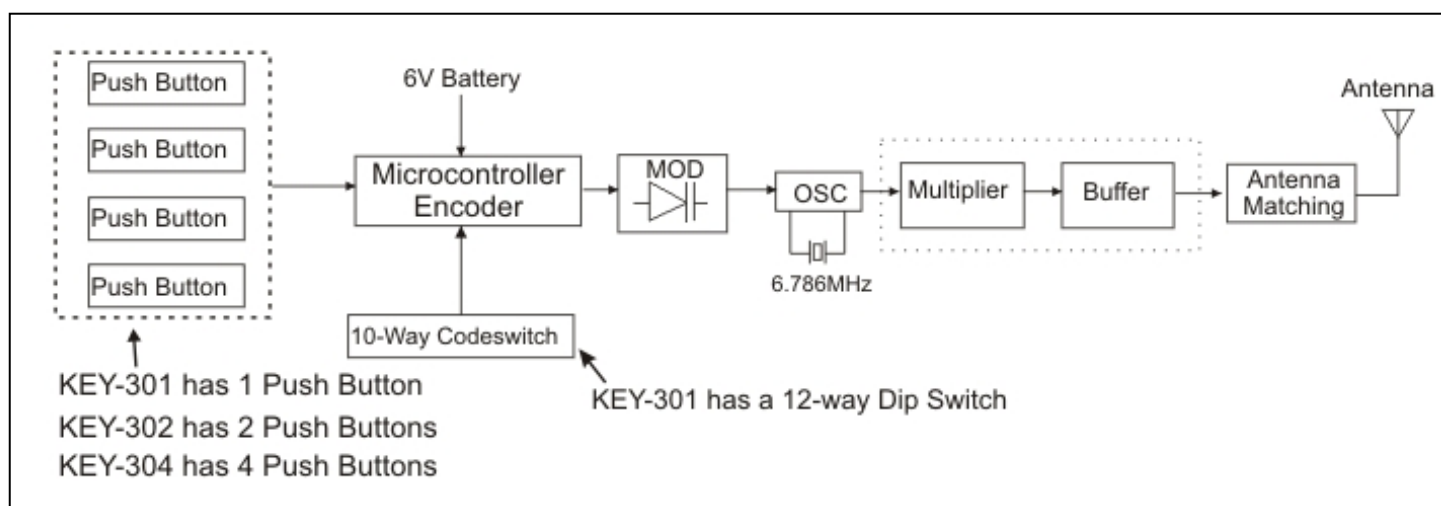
Push Button

Push Button

Push Button

Push Button

6V Battery

Microcontroller Encoder

MOD

OSC

6.786MHz

Multiplier

Buffer

Antenna Matching

Antenna

10-Way Codeswitch

KEY-301 has 1 Push Button
KEY-302 has 2 Push Buttons
KEY-304 has 4 Push Buttons

KEY-301 has a 12-way Dip Switch